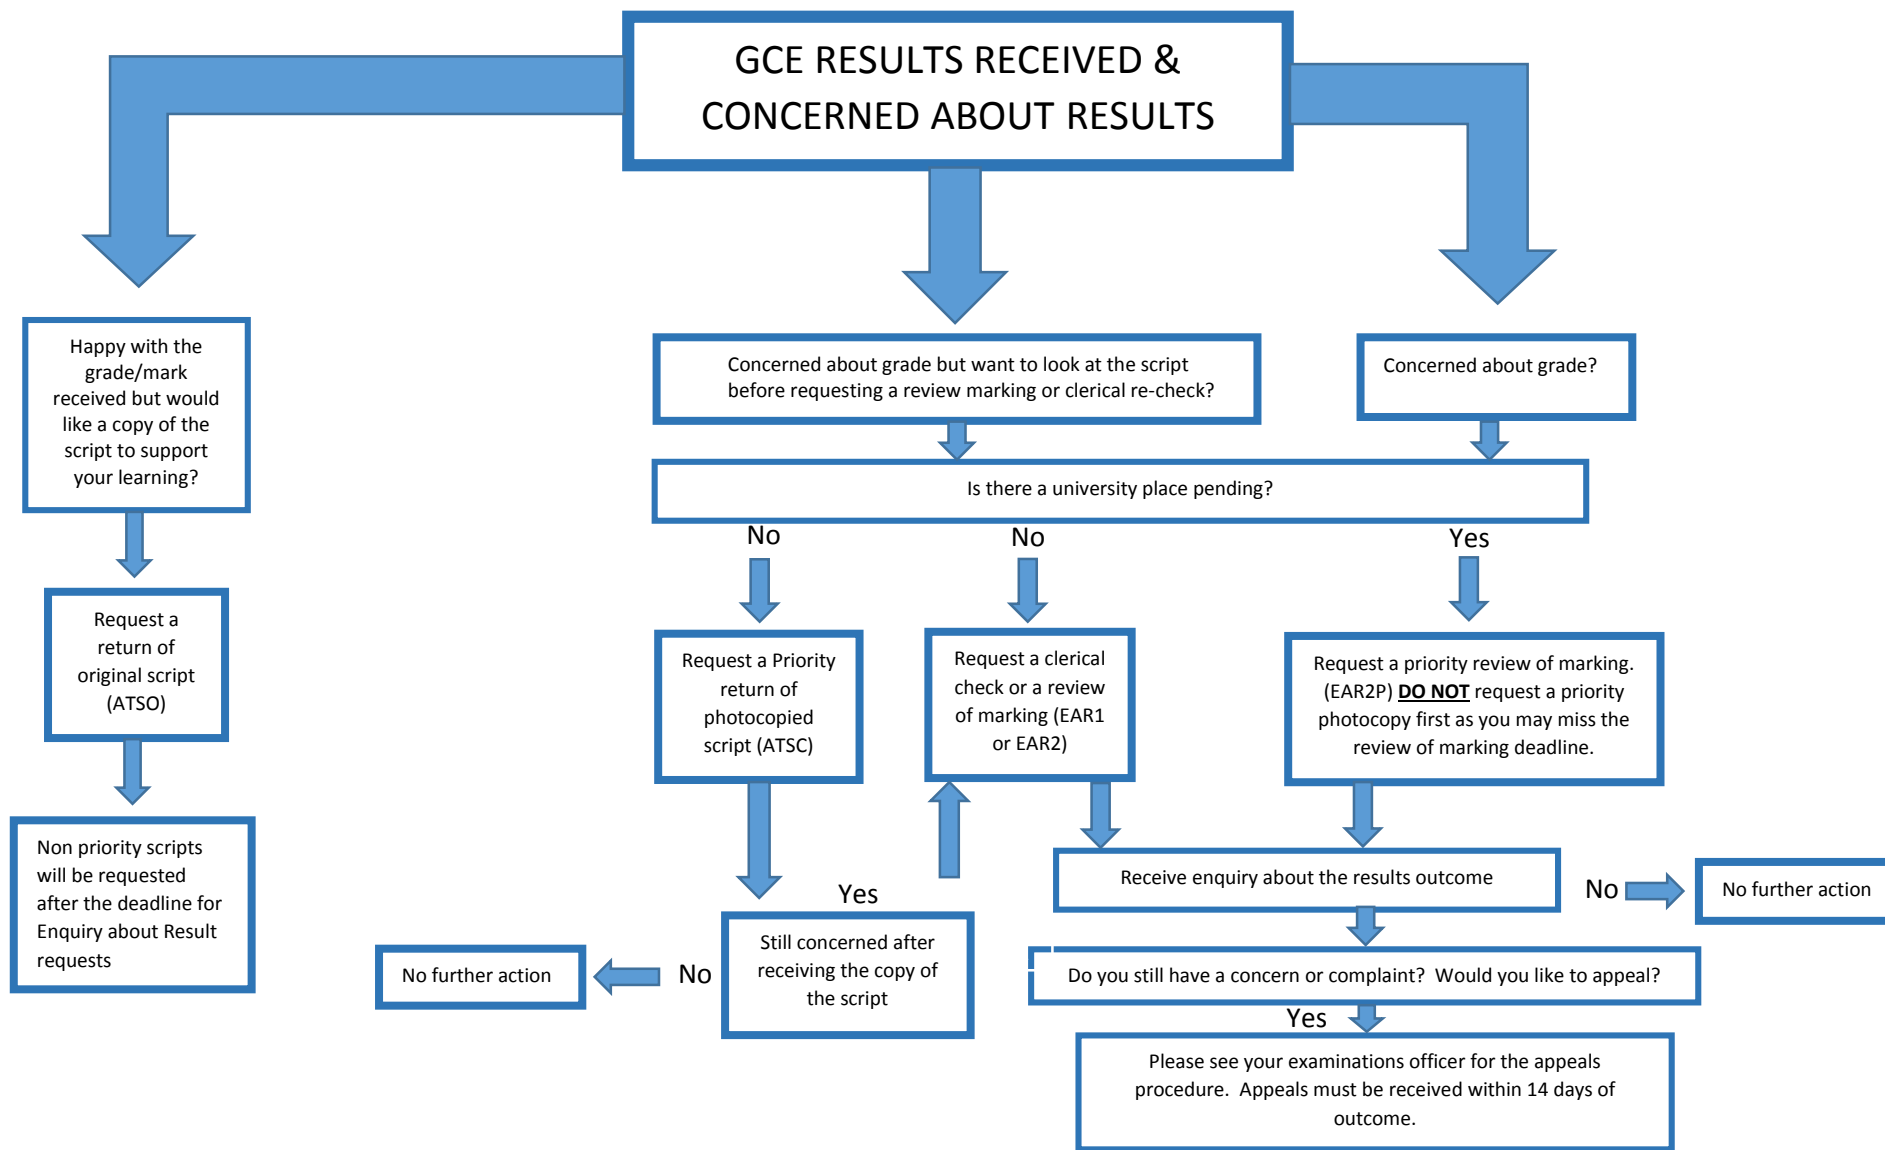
GCE RESULTS RECEIVED & CONCERNED ABOUT RESULTS

Happy with the grade/mark received but would like a copy of the script to support your learning?

Request a return of original script (ATSO)

Non priority scripts will be requested after the deadline for Enquiry about Result requests

Concerned about grade but want to look at the script before requesting a review marking or clerical re-check?

Concerned about grade?

Is there a university place pending?

No

No

Yes

Request a Priority return of photocopied script (ATSC)

Request a clerical check or a review of marking (EAR1 or EAR2)

Request a priority review of marking. (EAR2P) DO NOT request a priority photocopy first as you may miss the review of marking deadline.

Receive enquiry about the results outcome

No

No further action

Yes

Still concerned after receiving the copy of the script

No

No further action

Do you still have a concern or complaint? Would you like to appeal?

Yes

Please see your examinations officer for the appeals procedure. Appeals must be received within 14 days of outcome.